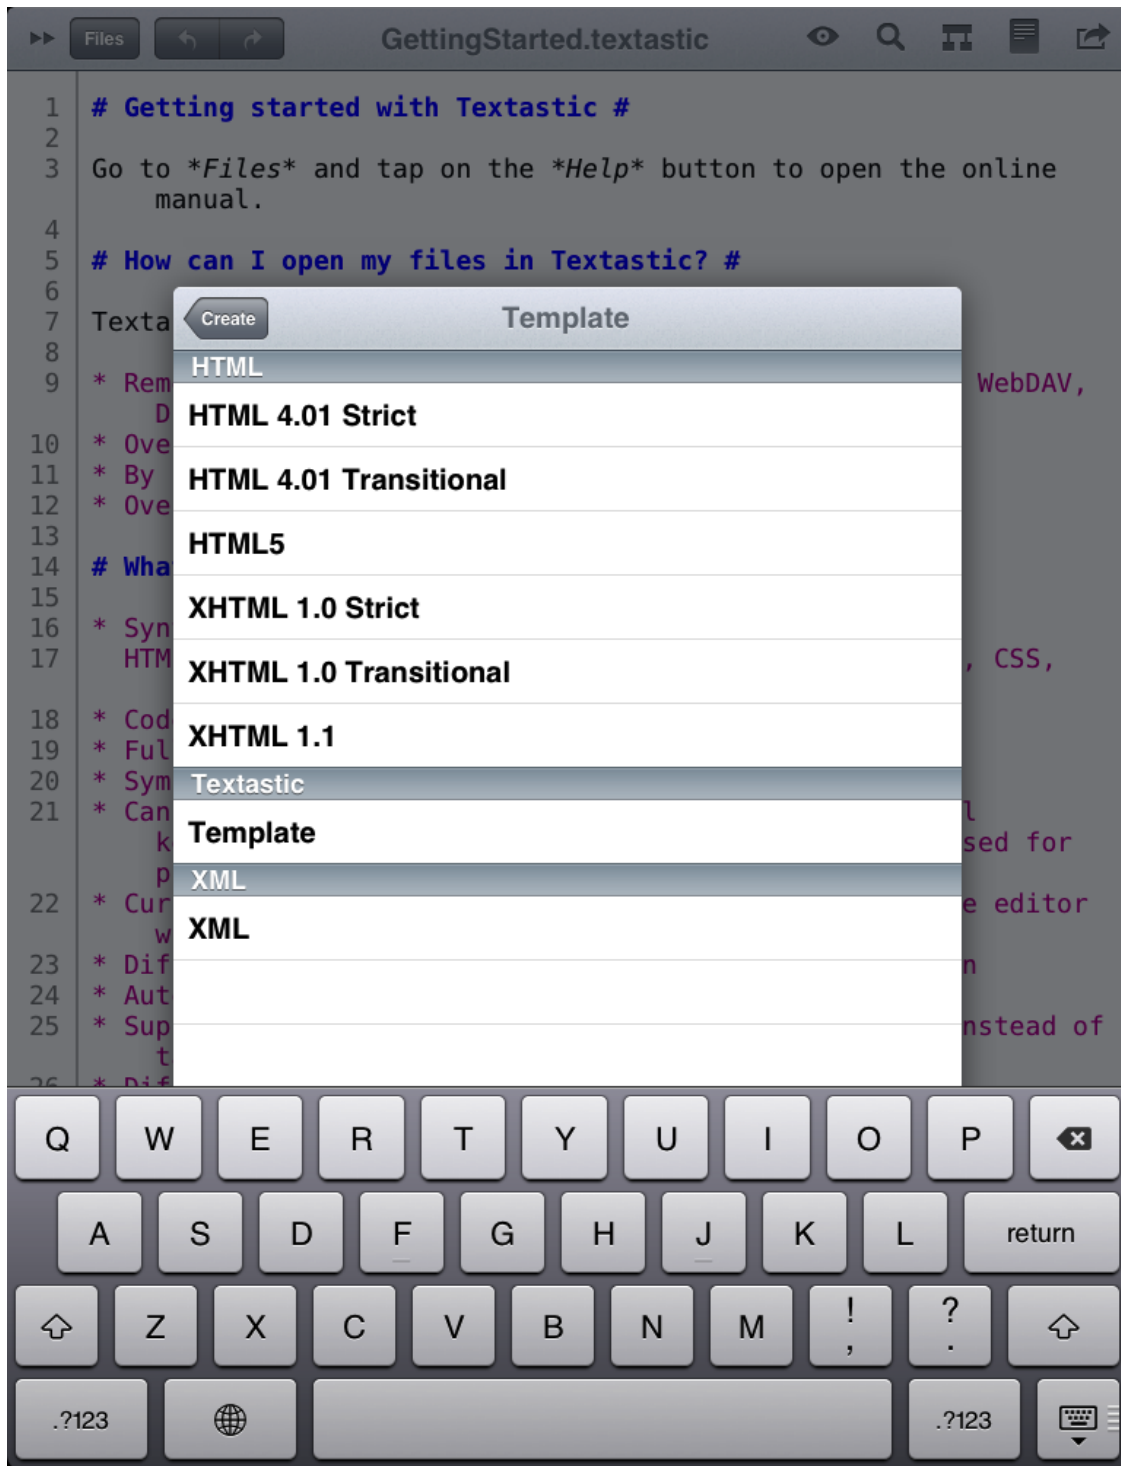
Files GettingStarted.textastic

1 # Getting started with Textastic #
2
3 Go to *Files* and tap on the *Help* button to open the online manual.
4
5 # How can I open my files in Textastic? #
6
7 Texta
8
9 * Rem WebDAV,
D
10 * Ove
11 * By
12 * Ove
13
14 # Wha
15
16 * Syn
17 HTM , CSS,
18 * Cod
19 * Ful
20 * Sym
21 * Can l
k sed for
p
22 * Cur e editor
w
23 * Dif n
24 * Aut
25 * Sup nstead of
t

Create Template

HTML
HTML 4.01 Strict
HTML 4.01 Transitional
HTML5
XHTML 1.0 Strict
XHTML 1.0 Transitional
XHTML 1.1
Textastic
Template
XML
XML

Q W E R T Y U I O P
A S D F G H J K L return
Z X C V B N M ! , ? .
.?123 .?123